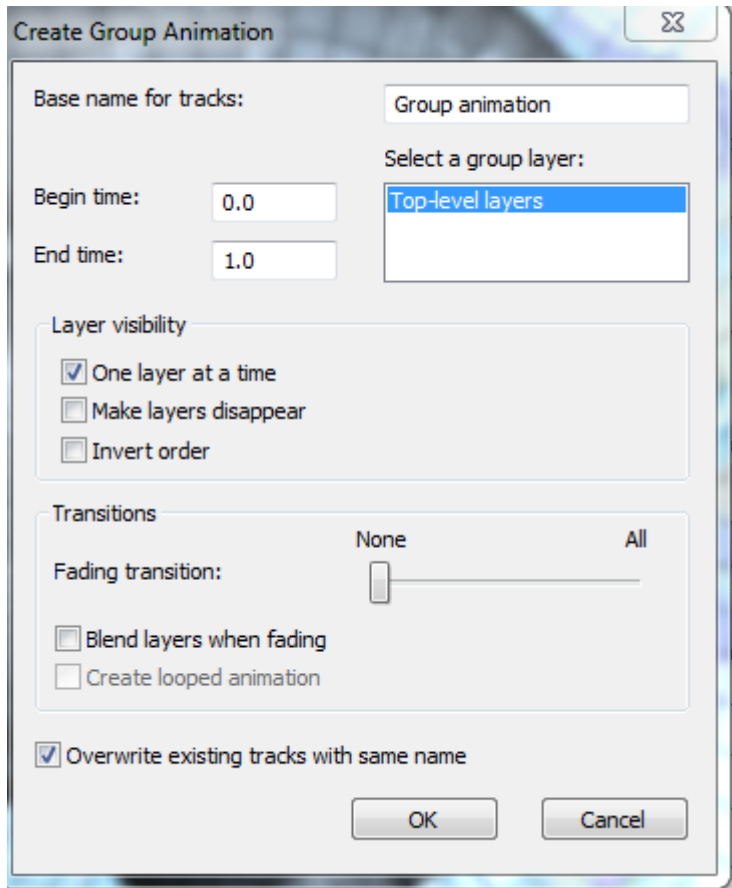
Create Group Animation

Base name for tracks: Group animation

Select a group layer:

Top-level layers

Begin time: 0.0

End time: 1.0

Layer visibility

One layer at a time

Make layers disappear

Invert order

Transitions

None All

Fading transition:

Blend layers when fading

Create looped animation

Overwrite existing tracks with same name

OK Cancel